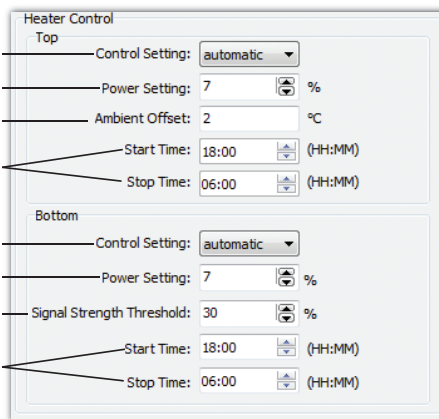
Heater Control

Top

Control Setting: automatic

Power Setting: 7 %

Ambient Offset: 2 ºC

Start Time: 18:00 (HH:MM)

Stop Time: 06:00 (HH:MM)

Bottom

Control Setting: automatic

Power Setting: 7 %

Signal Strength Threshold: 30 %

Start Time: 18:00 (HH:MM)

Stop Time: 06:00 (HH:MM)